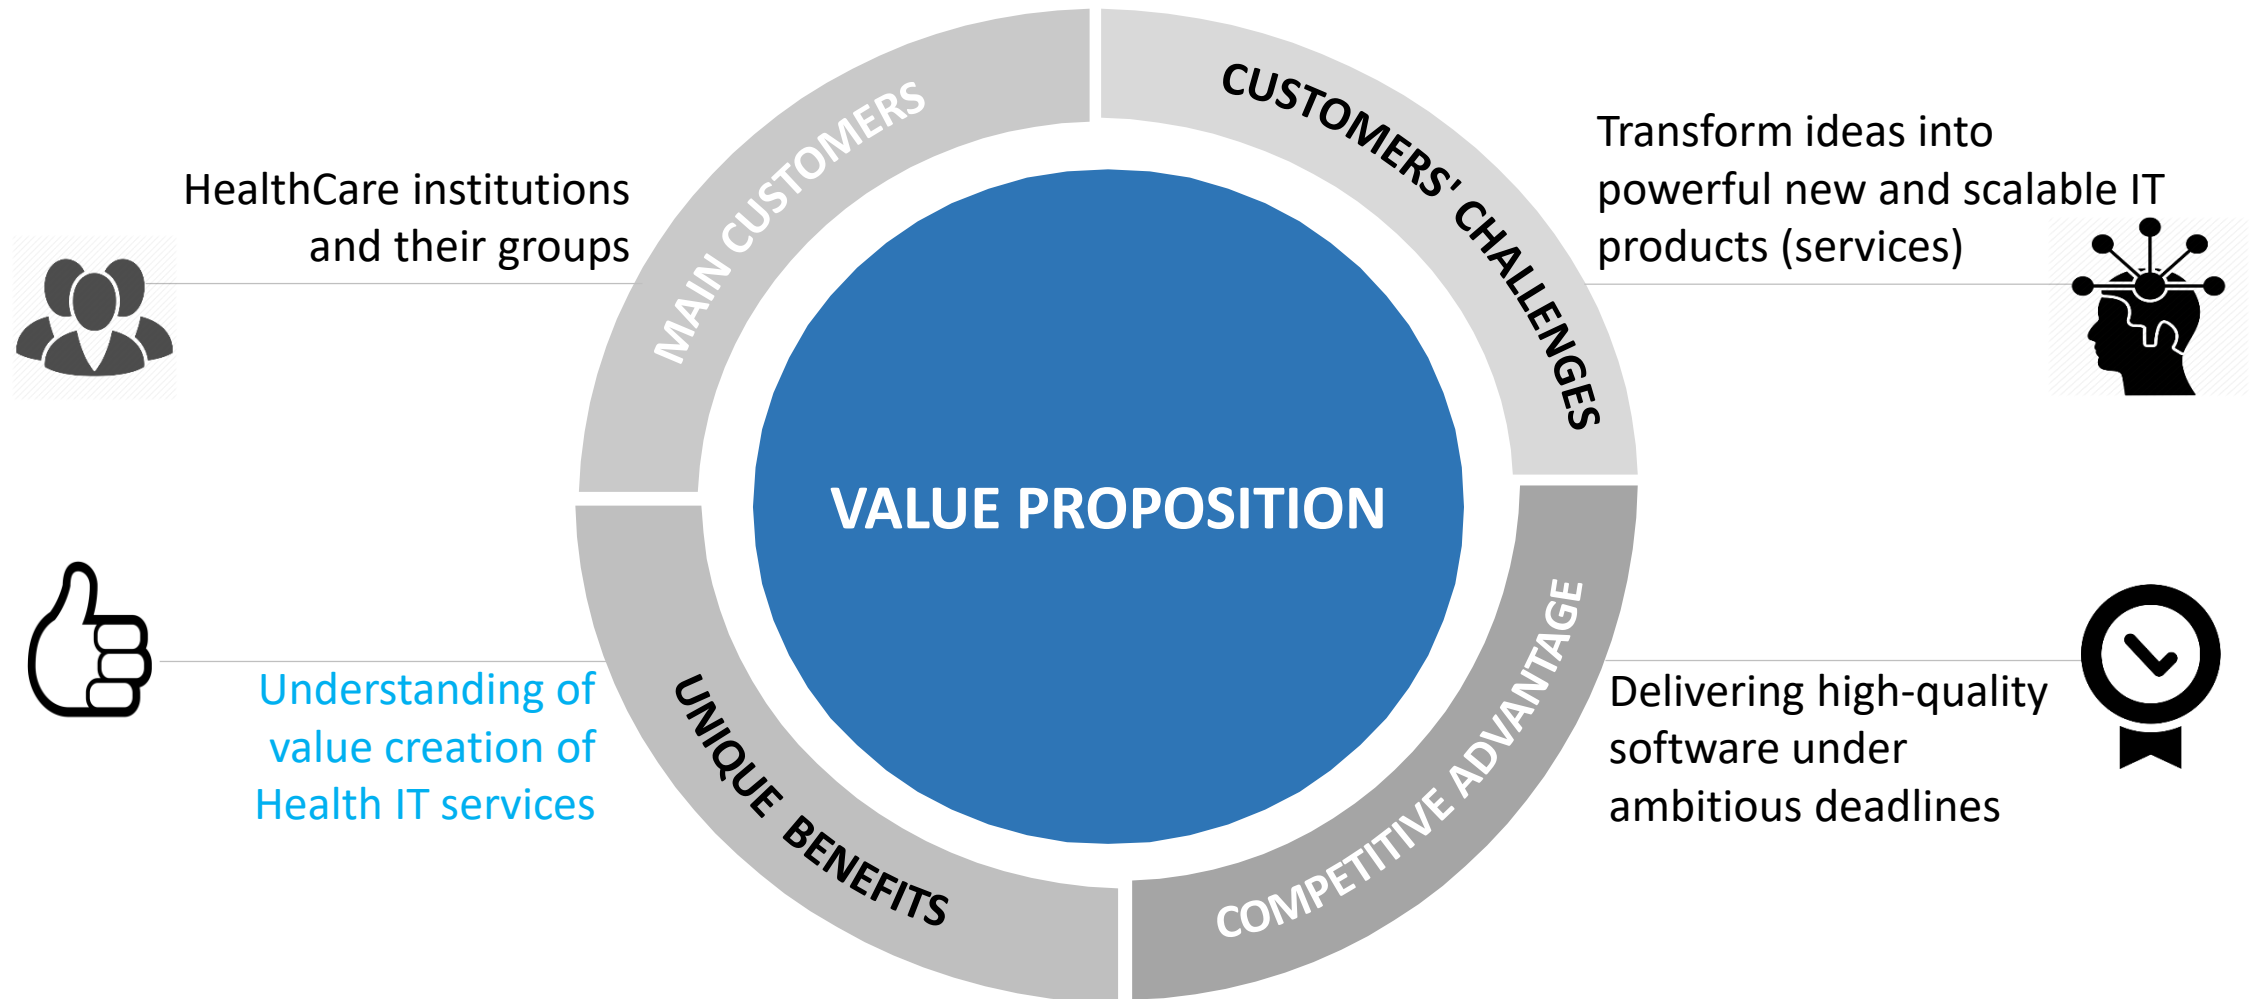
HealthCare institutions and their groups

MAIN CUSTOMERS

CUSTOMERS' CHALLENGES

Transform ideas into powerful new and scalable IT products (services)

VALUE PROPOSITION

Understanding of value creation of Health IT services

UNIQUE BENEFITS

COMPETITIVE ADVANTAGE

Delivering high-quality software under ambitious deadlines